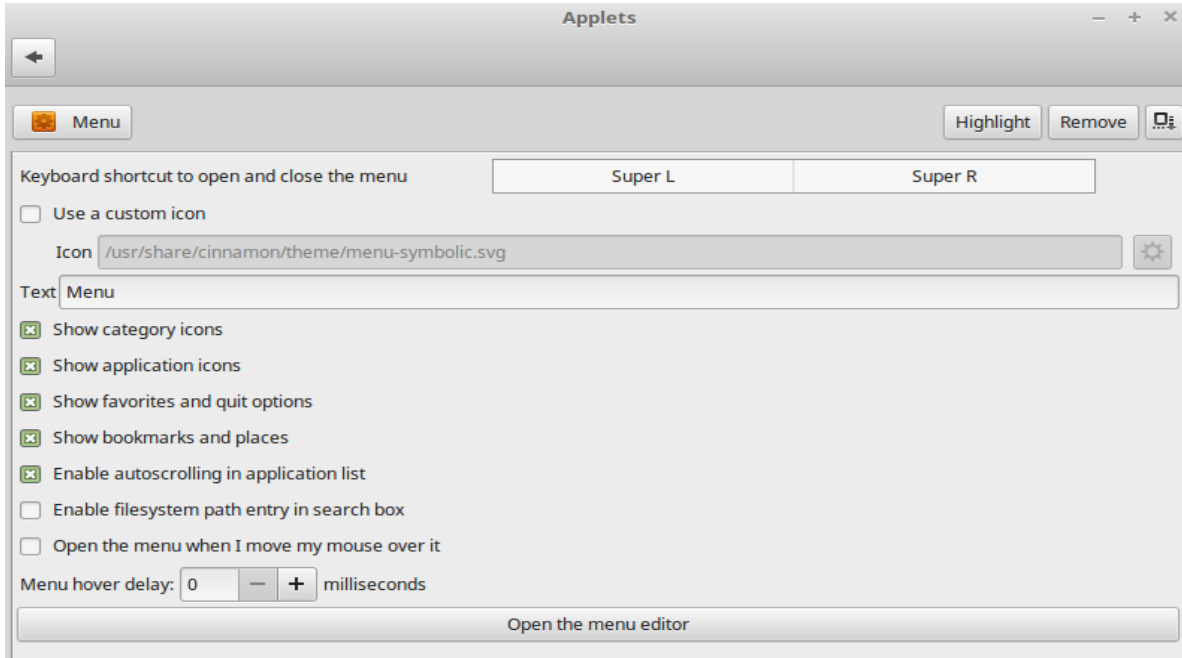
Applets

Menu

Highlight Remove

Keyboard shortcut to open and close the menu

Super L

Super R

Use a custom icon

Icon /usr/share/cinnamon/theme/menu-symbolic.svg

Text Menu

Show category icons

Show application icons

Show favorites and quit options

Show bookmarks and places

Enable autoscrolling in application list

Enable filesystem path entry in search box

Open the menu when I move my mouse over it

Menu hover delay: 0 − + milliseconds

Open the menu editor